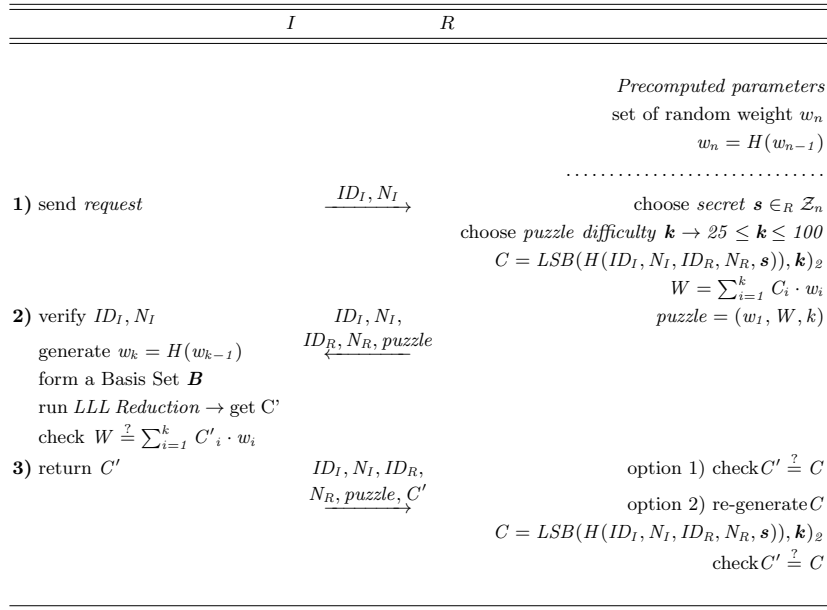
| I | | R |
|---|---|---|
| | | *Precomputed parameters* |
| | | set of random weight $w_n$ |
| | | $w_n = H(w_{n-1})$ |
| | | ............................ |
| **1)** send *request* | $\xrightarrow{ID_I, N_I}$ | choose *secret* $\boldsymbol{s} \in_R \mathcal{Z}_n$ |
| | | choose *puzzle difficulty* $\boldsymbol{k} \rightarrow 25 \leq \boldsymbol{k} \leq 100$ |
| | | $C = LSB(H(ID_I, N_I, ID_R, N_R, \boldsymbol{s})), \boldsymbol{k})_2$ |
| | | $W = \sum_{i=1}^{k} C_i \cdot w_i$ |
| **2)** verify $ID_I, N_I$ | $ID_I, N_I,$ $\xleftarrow{ID_R, N_R, puzzle}$ | $puzzle = (w_1, W, k)$ |
| generate $w_k = H(w_{k-1})$ | | |
| form a Basis Set $\boldsymbol{B}$ | | |
| run *LLL Reduction* $\rightarrow$ get C' | | |
| check $W \stackrel{?}{=} \sum_{i=1}^{k} C'_i \cdot w_i$ | | |
| **3)** return $C'$ | $ID_I, N_I, ID_R,$ $\xrightarrow{N_R, puzzle, C'}$ | option 1) check$C' \stackrel{?}{=} C$ |
| | | option 2) re-generate$C$ |
| | | $C = LSB(H(ID_I, N_I, ID_R, N_R, \boldsymbol{s})), \boldsymbol{k})_2$ |
| | | check$C' \stackrel{?}{=} C$ |